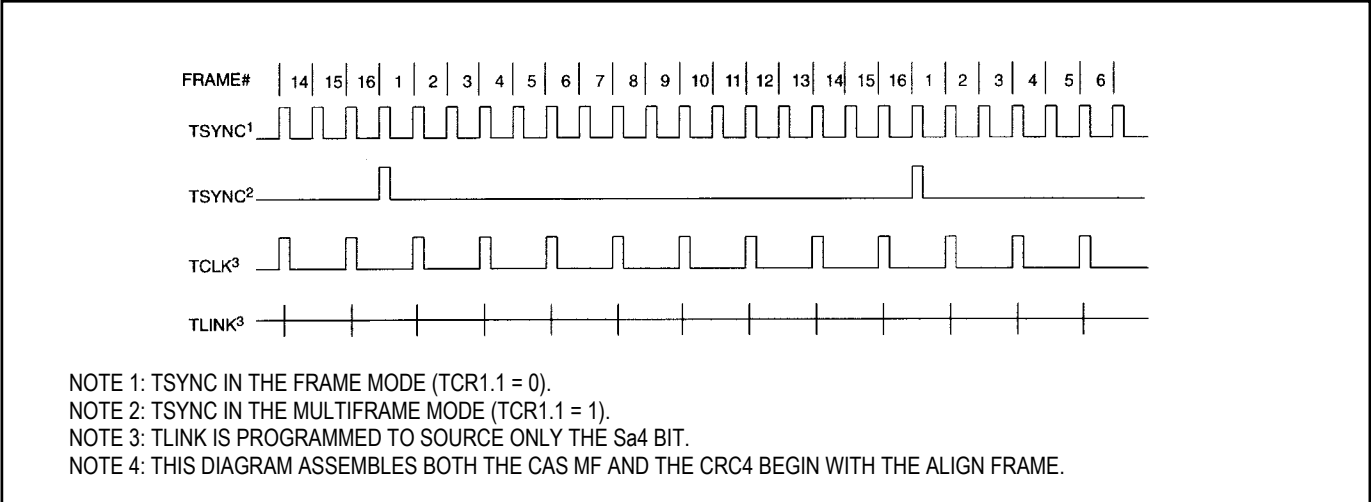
FRAME# | 14 | 15 | 16 | 1 | 2 | 3 | 4 | 5 | 6 | 7 | 8 | 9 | 10 | 11 | 12 | 13 | 14 | 15 | 16 | 1 | 2 | 3 | 4 | 5 | 6 |

TSYNC$^1$

TSYNC$^2$

TCLK$^3$

TLINK$^3$

NOTE 1: TSYNC IN THE FRAME MODE (TCR1.1 = 0).
NOTE 2: TSYNC IN THE MULTIFRAME MODE (TCR1.1 = 1).
NOTE 3: TLINK IS PROGRAMMED TO SOURCE ONLY THE Sa4 BIT.
NOTE 4: THIS DIAGRAM ASSEMBLES BOTH THE CAS MF AND THE CRC4 BEGIN WITH THE ALIGN FRAME.